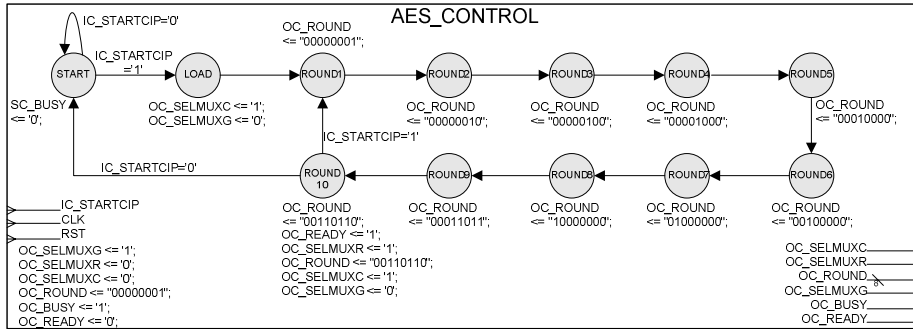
AES_CONTROL

IC_STARTCIP='0'

START

IC_STARTCIP ='1'

LOAD

OC_ROUND <= "00000001";

ROUND1

ROUND2

ROUND3

ROUND4

ROUND5

SC_BUSY <= '0';

OC_SELMUXC <= '1';
OC_SELMUXG <= '0';

OC_ROUND <= "00000010";

OC_ROUND <= "00000100";

OC_ROUND <= "00001000";

OC_ROUND <= "00010000";

IC_STARTCIP='1'

IC_STARTCIP='0'

ROUND 10

ROUND9

ROUND8

ROUND7

ROUND6

IC_STARTCIP
CLK
RST

OC_SELMUXG <= '1';
OC_SELMUXR <= '0';
OC_SELMUXC <= '0';
OC_ROUND <= "00000001";
OC_BUSY <= '1';
OC_READY <= '0';

OC_ROUND <= "00110110";
OC_READY <= '1';
OC_SELMUXR <= '1';
OC_ROUND <= "00110110";
OC_SELMUXC <= '1';
OC_SELMUXG <= '0';

OC_ROUND <= "00011011";

OC_ROUND <= "10000000";

OC_ROUND <= "01000000";

OC_ROUND <= "00100000";

OC_SELMUXC
OC_SELMUXR
OC_ROUND
8
OC_SELMUXG
OC_BUSY
OC_READY